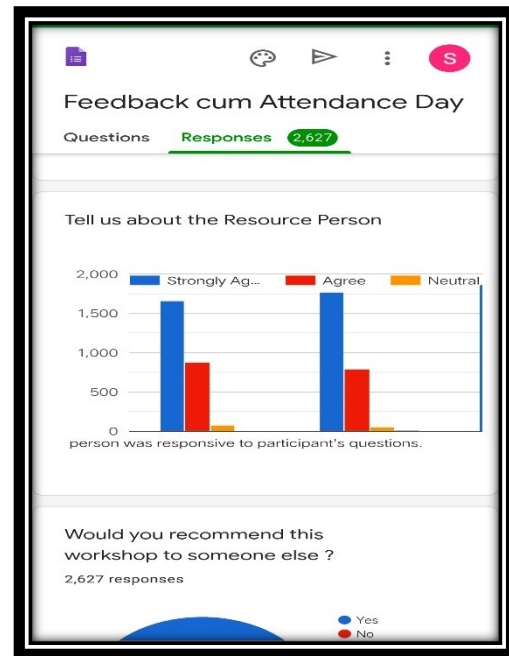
S

Feedback cum Attendance Day

Questions Responses 2,627

Tell us about the Resource Person

2,000
1,500
1,000
500
0

Strongly Ag... Agree Neutral

person was responsive to participant's questions.

Would you recommend this workshop to someone else ?

2,627 responses

Yes
No